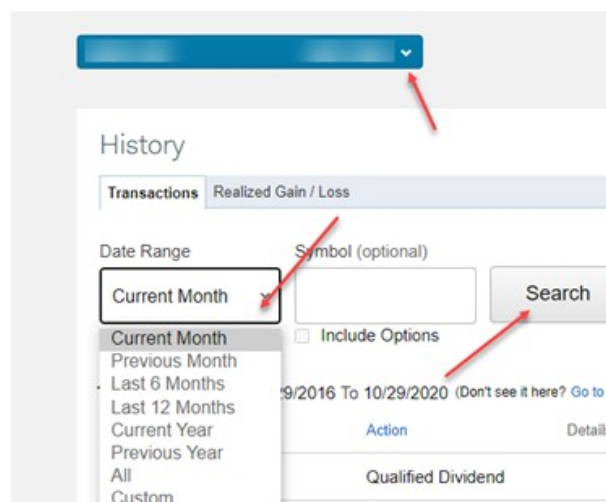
History

Transactions | Realized Gain / Loss

Date Range

Current Month

Symbol (optional)

Search

Include Options

Current Month
Previous Month
Last 6 Months
Last 12 Months
Current Year
Previous Year
All
Custom

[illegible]9/2016 To 10/29/2020 (Don't see it here? Go to

Action

Detai

Qualified Dividend